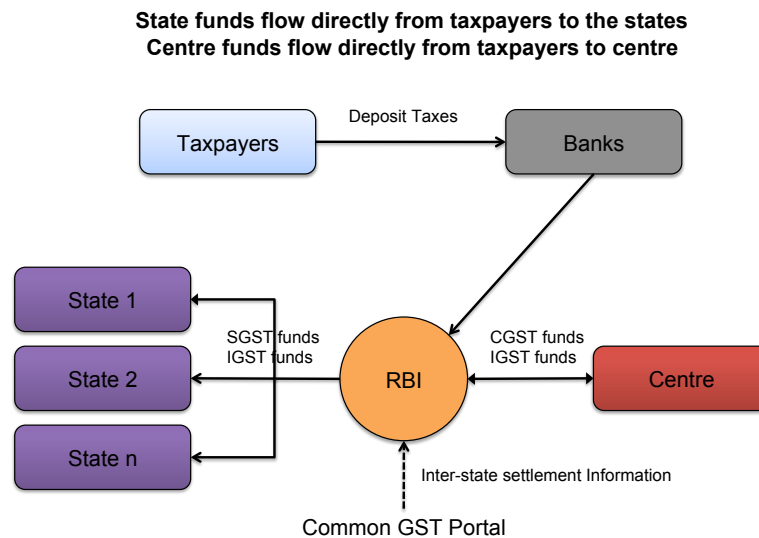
State funds flow directly from taxpayers to the states
Centre funds flow directly from taxpayers to centre

Taxpayers

Deposit Taxes

Banks

State 1

State 2

State n

SGST funds
IGST funds

RBI

CGST funds
IGST funds

Centre

Inter-state settlement Information

Common GST Portal